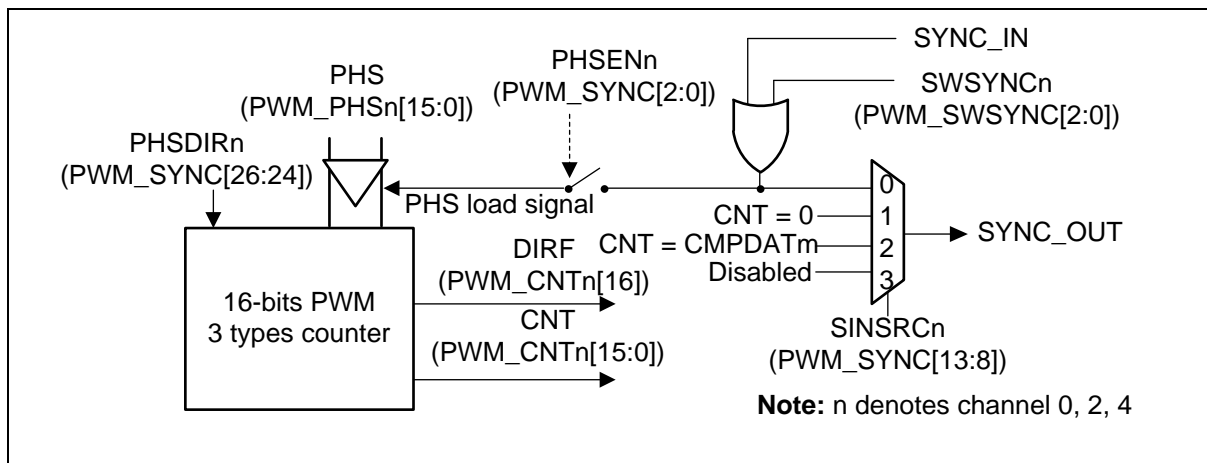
SYNC_IN
SWSYNCn
(PWM_SWSYNC[2:0])
PHSENn
(PWM_SYNC[2:0])
PHS
(PWM_PHSn[15:0])
PHSDIRn
(PWM_SYNC[26:24])
PHS load signal
0
CNT = 0
1
CNT = CMPDATm
2
Disabled
3
SYNC_OUT
DIRF
(PWM_CNTn[16])
16-bits PWM
3 types counter
CNT
(PWM_CNTn[15:0])
SINSRCn
(PWM_SYNC[13:8])

**Note:** n denotes channel 0, 2, 4